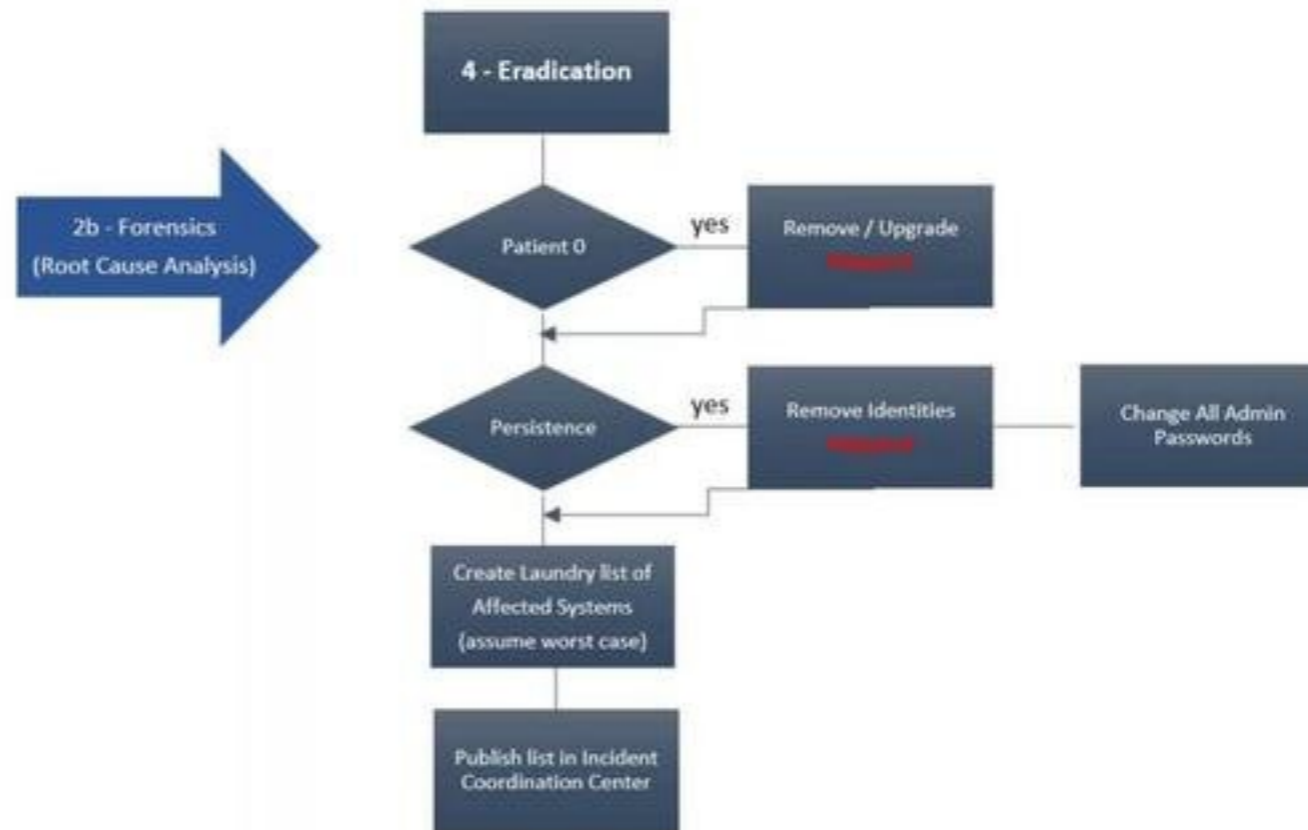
4 - Eradication

2b - Forensics
(Root Cause Analysis)

Patient 0

yes

Remove / Upgrade

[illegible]

Persistence

yes

Remove Identities

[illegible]

Change All Admin Passwords

Create Laundry list of Affected Systems (assume worst case)

Publish list in Incident Coordination Center